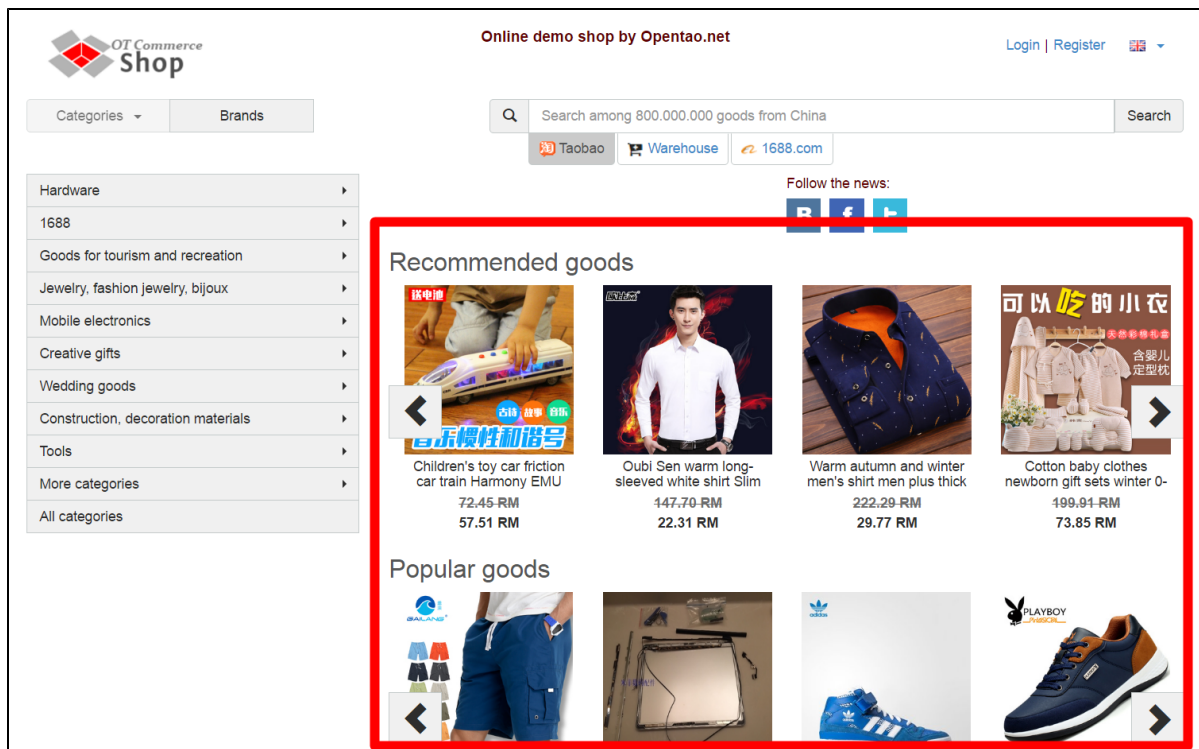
OT Commerce Shop

Online demo shop by Opentao.net

Login | Register

Categories

Brands

Search among 800.000.000 goods from China

Search

Taobao

Warehouse

1688.com

Follow the news:

Hardware

1688

Goods for tourism and recreation

Jewelry, fashion jewelry, bijoux

Mobile electronics

Creative gifts

Wedding goods

Construction, decoration materials

Tools

More categories

All categories

Recommended goods

Children's toy car friction car train Harmony EMU
~~72.45 RM~~
57.51 RM

Oubi Sen warm long-sleeved white shirt Slim
~~147.70 RM~~
22.31 RM

Warm autumn and winter men's shirt men plus thick
~~222.29 RM~~
29.77 RM

Cotton baby clothes newborn gift sets winter 0-
~~199.91 RM~~
73.85 RM

Popular goods

GAILANG

adidas

PLAYBOY